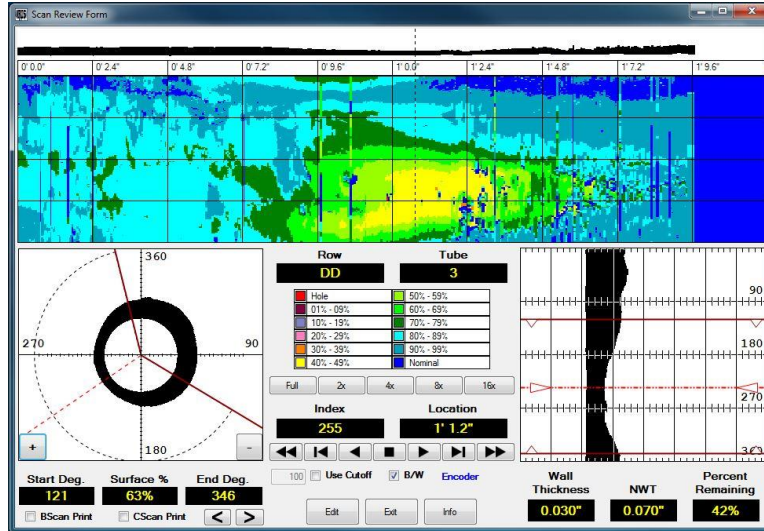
Scan Review Form

0' 0.0" 0' 2.4" 0' 4.8" 0' 7.2" 0' 9.6" 1' 0.0" 1' 2.4" 1' 4.8" 1' 7.2" 1' 9.6"

360
270
90
180
+
-

Row
DD
Tube
3

| Hole | 50% - 59% |
|---|---|
| 01% - 09% | 60% - 69% |
| 10% - 19% | 70% - 79% |
| 20% - 29% | 80% - 89% |
| 30% - 39% | 90% - 99% |
| 40% - 49% | Nominal |

Full 2x 4x 8x 16x

Index
255
Location
1' 1.2"

90
180
270
3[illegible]

Start Deg.
121
Surface %
63%
End Deg.
346
BScan Print
CScan Print
< >

100 Use Cutoff
B/W
Encoder

Edit Exit Info

Wall Thickness
0.030"
NWT
0.070"
Percent Remaining
42%